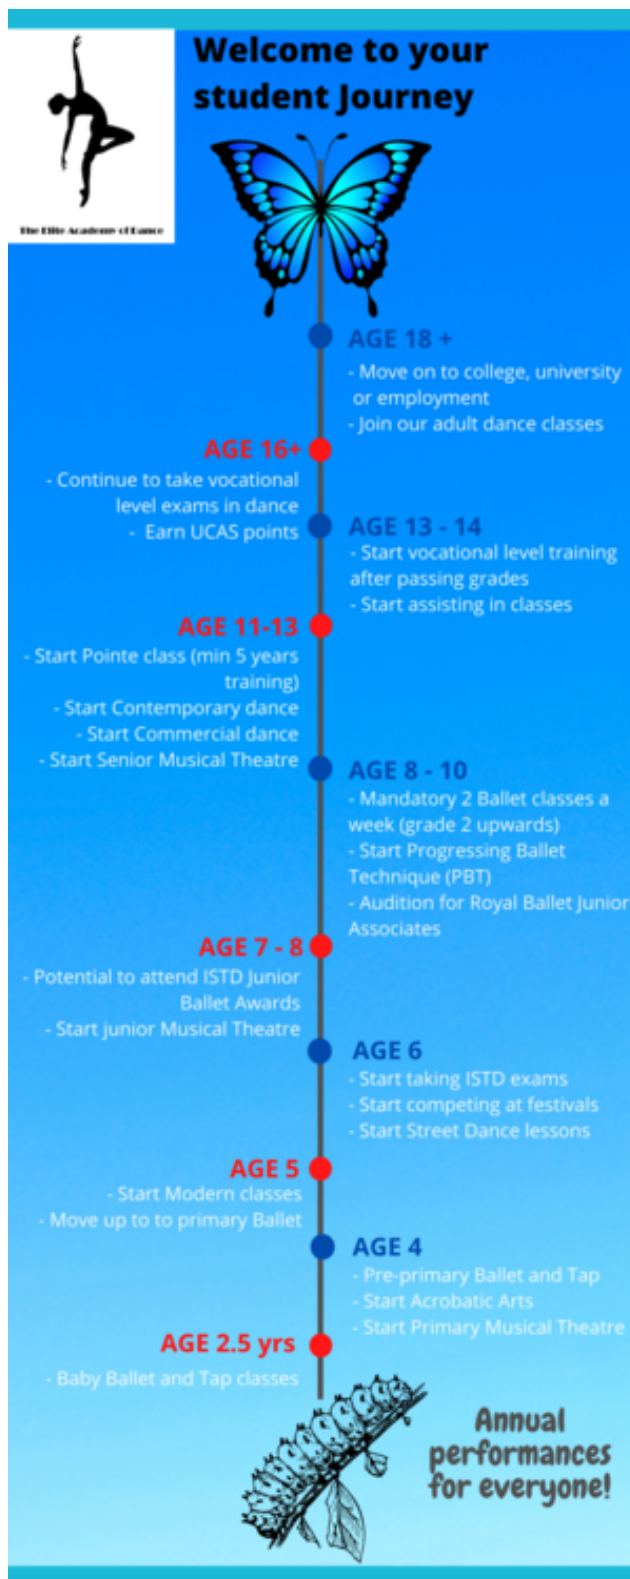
The Elite Academy of Dance

Welcome to your student Journey

AGE 18 +
- Move on to college, university or employment
- Join our adult dance classes

AGE 16+
- Continue to take vocational level exams in dance
- Earn UCAS points

AGE 13 - 14
- Start vocational level training after passing grades
- Start assisting in classes

AGE 11-13
- Start Pointe class (min 5 years training)
- Start Contemporary dance
- Start Commercial dance
- Start Senior Musical Theatre

AGE 8 - 10
- Mandatory 2 Ballet classes a week (grade 2 upwards)
- Start Progressing Ballet Technique (PBT)
- Audition for Royal Ballet Junior Associates

AGE 7 - 8
- Potential to attend ISTD Junior Ballet Awards
- Start junior Musical Theatre

AGE 6
- Start taking ISTD exams
- Start competing at festivals
- Start Street Dance lessons

AGE 5
- Start Modern classes
- Move up to to primary Ballet

AGE 4
- Pre-primary Ballet and Tap
- Start Acrobatic Arts
- Start Primary Musical Theatre

AGE 2.5 yrs
- Baby Ballet and Tap classes

Annual performances for everyone!